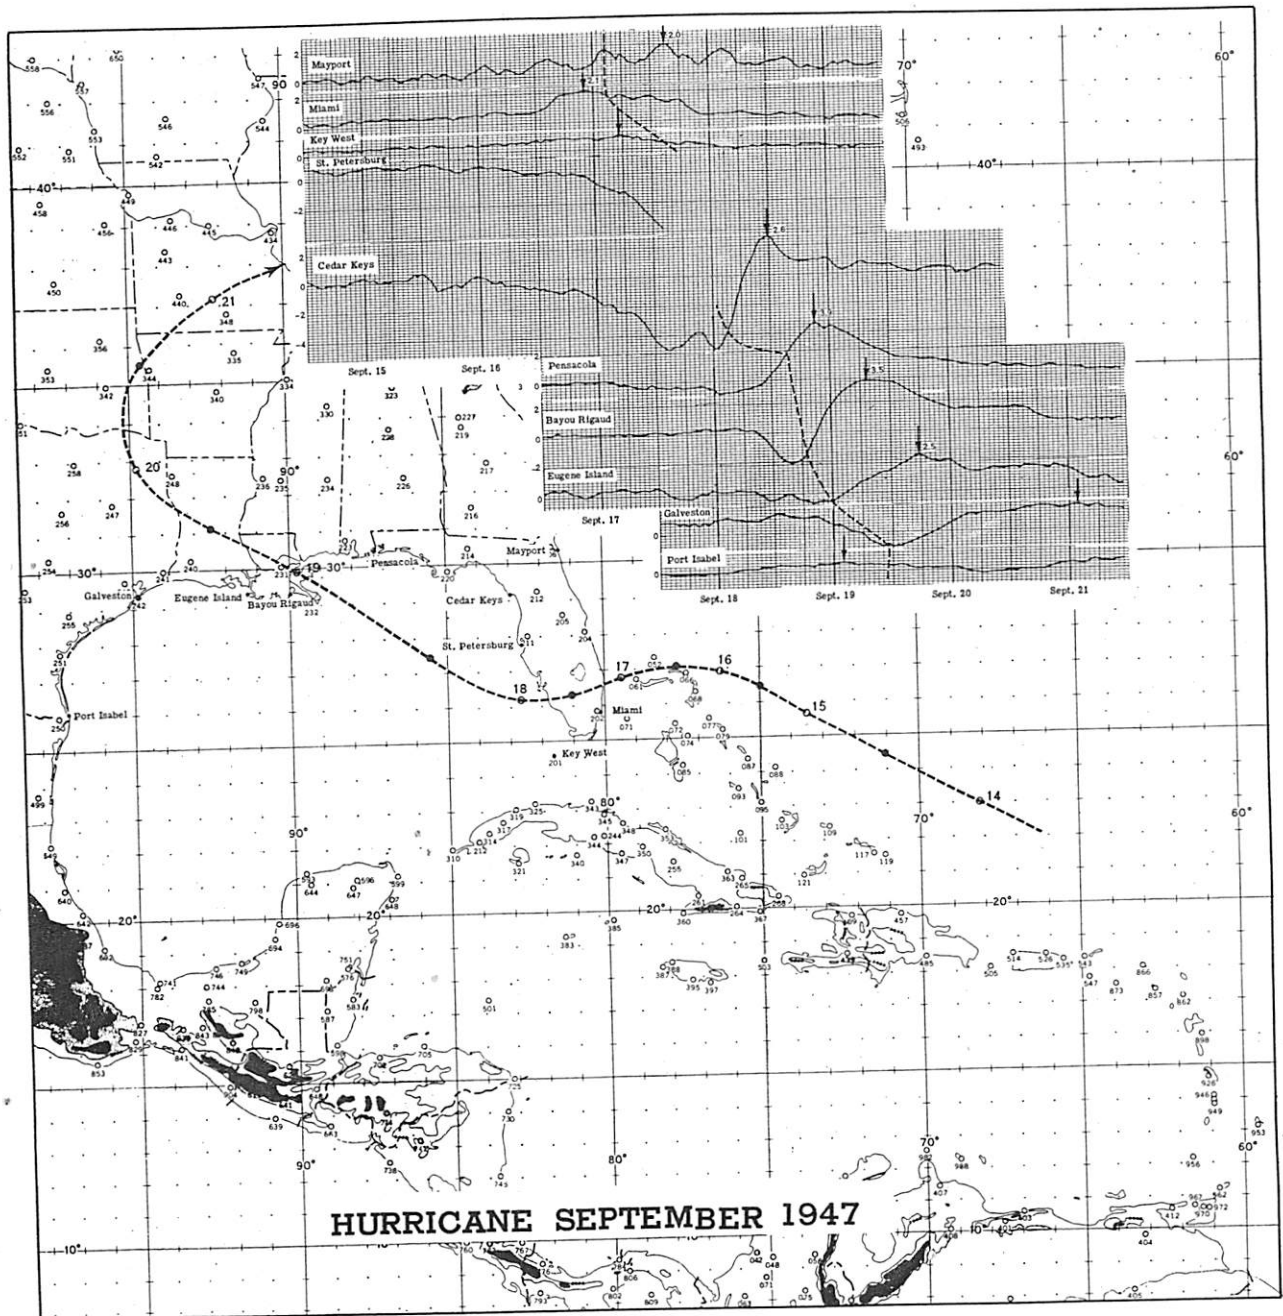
Mayport
Miami
Key West
St. Petersburg
Cedar Keys
Sept. 15
Sept. 16
Pensacola
Bayou Rigaud
Eugene Island
Sept. 17
Galveston
Port Isabel
Sept. 18
Sept. 19
Sept. 20
Sept. 21
2.0
2.1
2.6
3.3
3.5
2.5
2
0
-2
-4

40°
30°
20°
10°
90°
80°
70°
60°

21
20
19
18
17
16
15
14

Galveston
Eugene Island
Bayou Rigaud
Pensacola
Mayport
Cedar Keys
St. Petersburg
Miami
Key West
Port Isabel

HURRICANE SEPTEMBER 1947